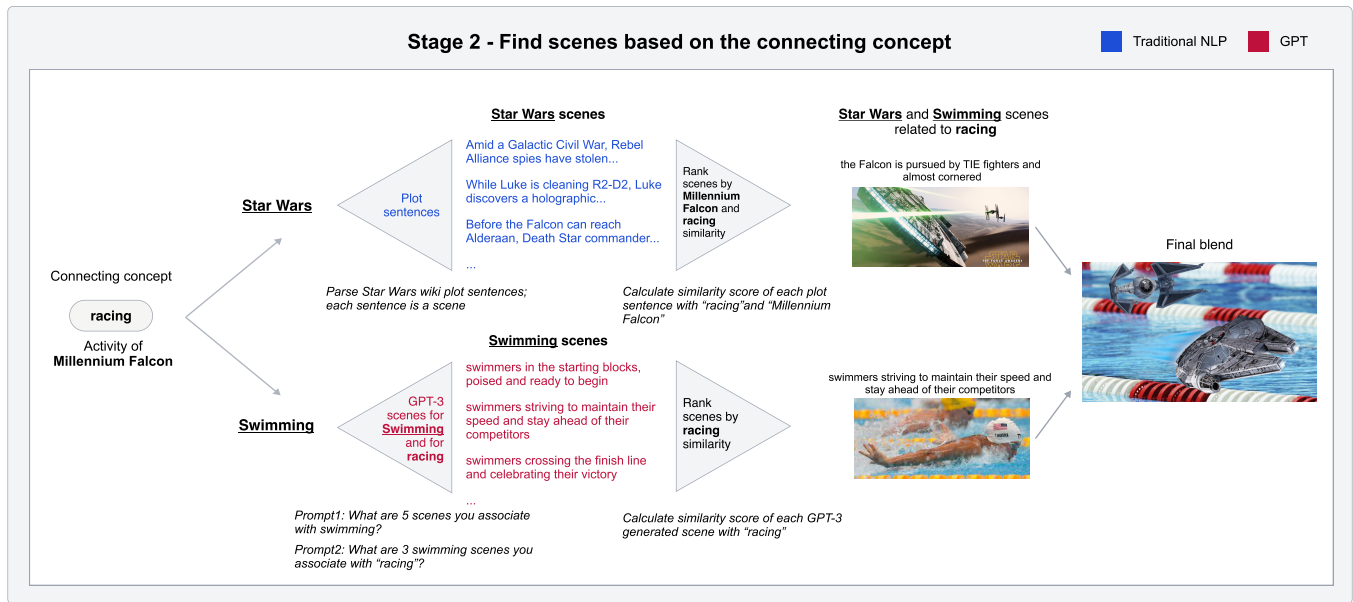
Stage 2 - Find scenes based on the connecting concept

Traditional NLP

GPT

Connecting concept

racing

Activity of Millennium Falcon

Star Wars

Plot sentences

Star Wars scenes

Amid a Galactic Civil War, Rebel Alliance spies have stolen...

While Luke is cleaning R2-D2, Luke discovers a holographic...

Before the Falcon can reach Alderaan, Death Star commander...

...

Parse Star Wars wiki plot sentences; each sentence is a scene

Rank scenes by Millennium Falcon and racing similarity

Calculate similarity score of each plot sentence with "racing"and "Millennium Falcon"

Star Wars and Swimming scenes related to racing

the Falcon is pursued by TIE fighters and almost cornered

Final blend

Swimming

GPT-3 scenes for Swimming and for racing

Swimming scenes

swimmers in the starting blocks, poised and ready to begin

swimmers striving to maintain their speed and stay ahead of their competitors

swimmers crossing the finish line and celebrating their victory

...

Prompt1: What are 5 scenes you associate with swimming?

Prompt2: What are 3 swimming scenes you associate with "racing"?

Rank scenes by racing similarity

Calculate similarity score of each GPT-3 generated scene with "racing"

swimmers striving to maintain their speed and stay ahead of their competitors